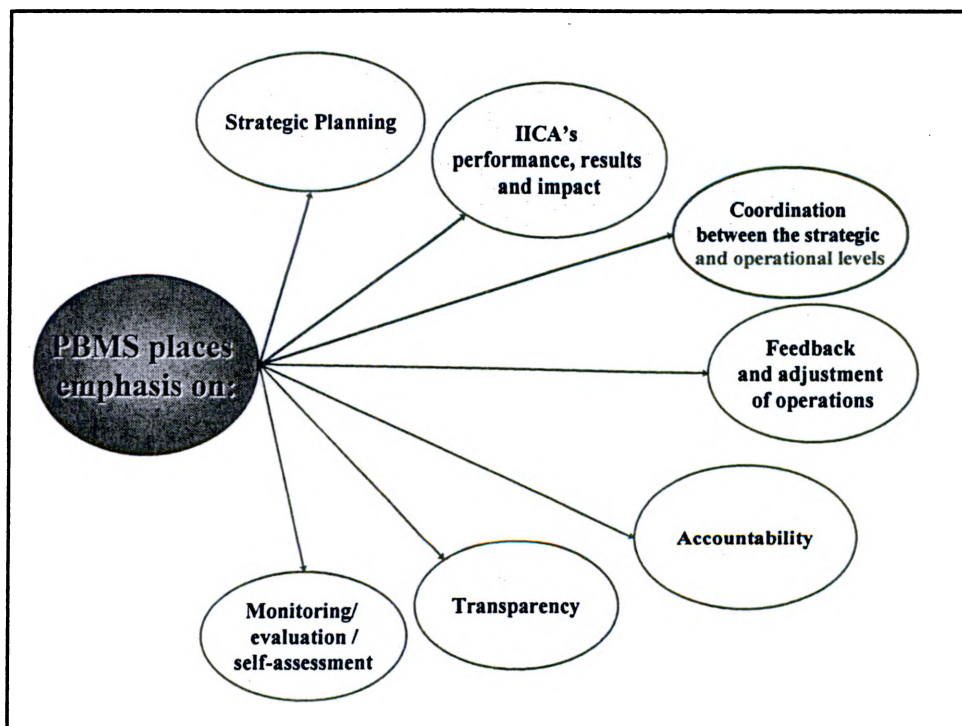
PBMS places emphasis on:

Strategic Planning

IICA's performance, results and impact

Coordination between the strategic and operational levels

Feedback and adjustment of operations

Accountability

Transparency

Monitoring/ evaluation / self-assessment